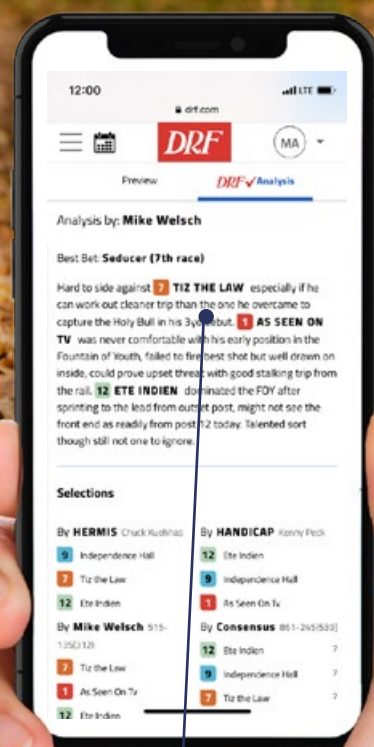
12:00

LTE

drf.com

DRF

MA

Preview

DRF Analysis

Analysis by: Mike Welsch

Best Bet: Seducer (7th race)

Hard to side against 7 TIZ THE LAW especially if he can work out cleaner trip than the one he overcame to capture the Holy Bull in his 3yo debut. 1 AS SEEN ON TV was never comfortable with his early position in the Fountain of Youth, failed to fire best shot but well drawn on inside, could prove upset threat with good stalking trip from the rail. 12 ETE INDIEN dominated the FOY after sprinting to the lead from outside post, might not see the front end as readily from post 12 today. Talented sort though still not one to ignore.

Selections

By HERMIS Chuck Kudhas

9 Independence Hall

7 Tiz the Law

12 Ete Indien

By HANDICAP Kenny Peck

12 Ete Indien

9 Independence Hall

1 As Seen On Tv

By Mike Welsch 515-135(1.12)

7 Tiz the Law

1 As Seen On Tv

12 Ete Indien

By Consensus 861-245(539)

12 Ete Indien 7

9 Independence Hall 7

7 Tiz the Law 7